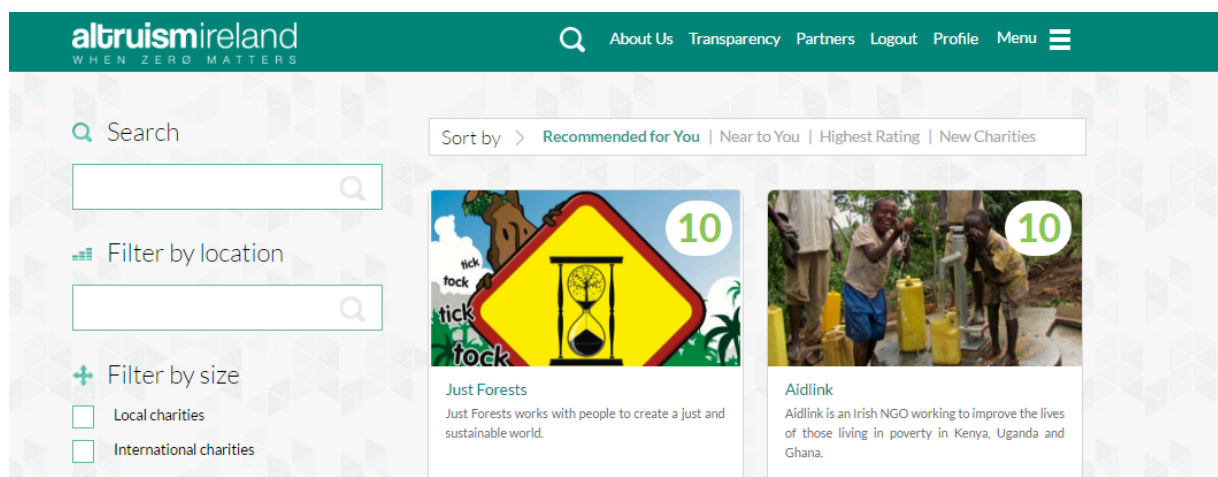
altruismireland
WHEN ZERØ MATTERS

About Us Transparency Partners Logout Profile Menu

Search

Filter by location

Filter by size

Local charities

International charities

Sort by > Recommended for You | Near to You | Highest Rating | New Charities

10

tick
tock
tick
tock

Just Forests

Just Forests works with people to create a just and sustainable world.

10

Aidlink

Aidlink is an Irish NGO working to improve the lives of those living in poverty in Kenya, Uganda and Ghana.